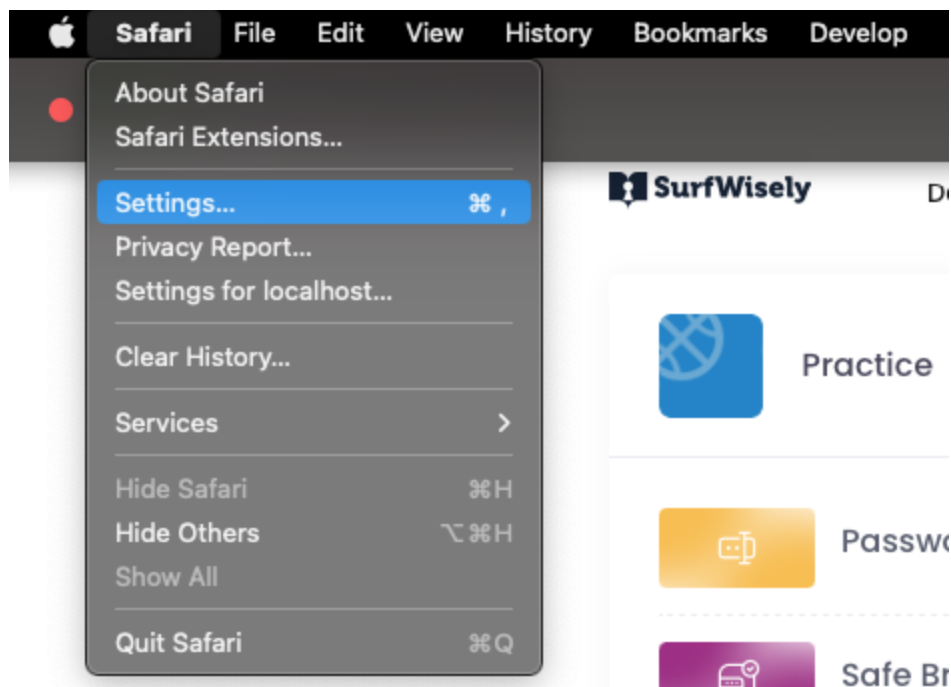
Safari File Edit View History Bookmarks Develop

About Safari
Safari Extensions...

Settings... ⌘ ,
Privacy Report...
Settings for localhost...

Clear History...

Services >

Hide Safari ⌘H
Hide Others ⌥⌘H
Show All

Quit Safari ⌘Q

SurfWisely

De

Practice

Passw

Safe Br